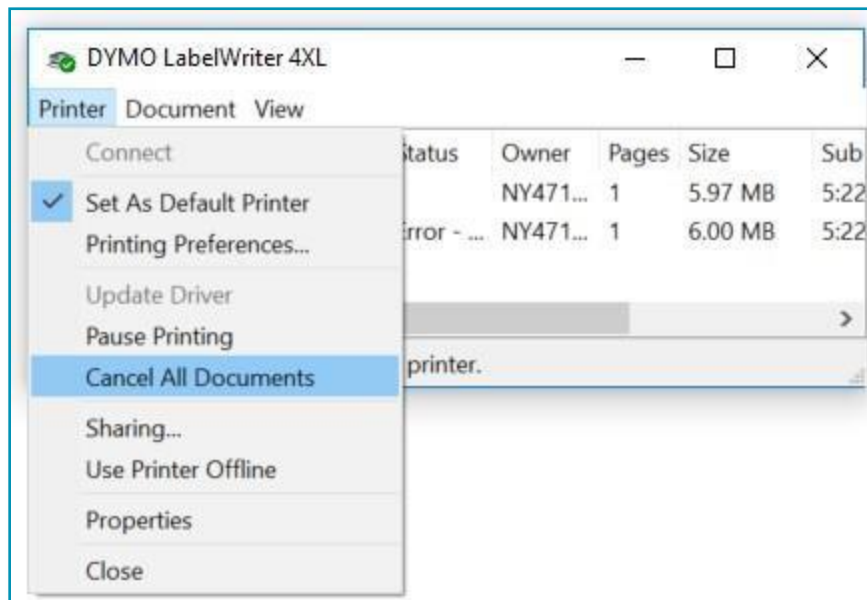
DYMO LabelWriter 4XL

Printer Document View

Connect
Set As Default Printer
Printing Preferences...
Update Driver
Pause Printing
Cancel All Documents
Sharing...
Use Printer Offline
Properties
Close

| Status | Owner | Pages | Size | Sub |
|---|---|---|---|---|
| | NY471... | 1 | 5.97 MB | 5:22 |
| rror - ... | NY471... | 1 | 6.00 MB | 5:22 |

printer.